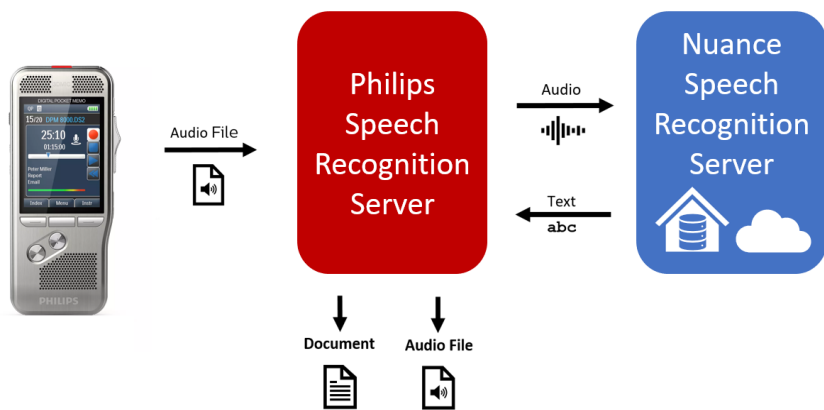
DIGITAL POCKET MEMO
15/20 DPM 8000.DS2
25:10
01:15:00
Peter Miller
Report
Email
Index Menu Instr.
PHILIPS

Audio File

Philips Speech Recognition Server

Audio

Text
abc

Nuance Speech Recognition Server

Document

Audio File